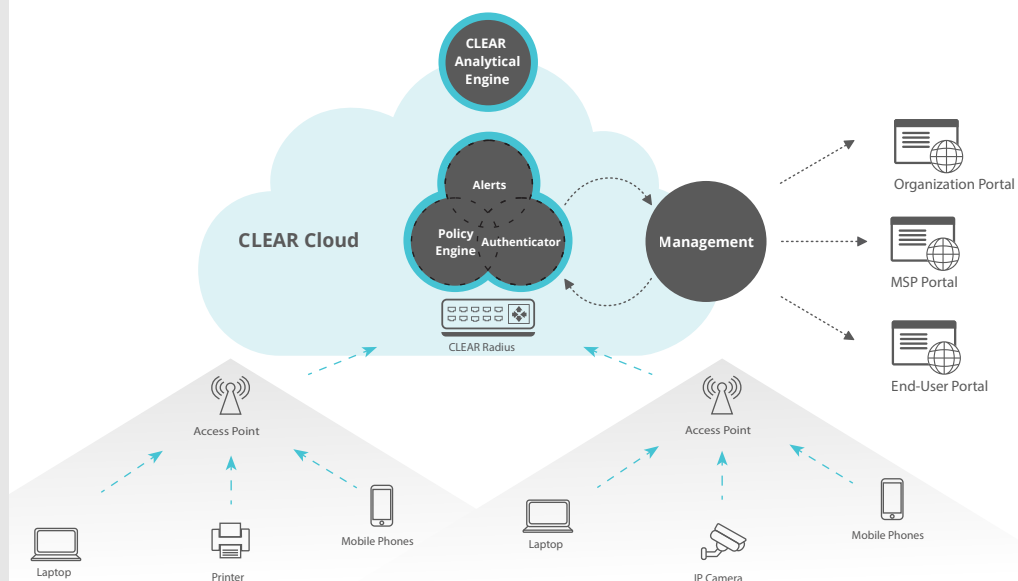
CLEAR Analytical Engine

CLEAR Cloud

Alerts

Policy Engine

Authenticator

CLEAR Radius

Management

Organization Portal

MSP Portal

End-User Portal

Access Point

Laptop

Printer

Mobile Phones

Access Point

Laptop

IP Camera

Mobile Phones